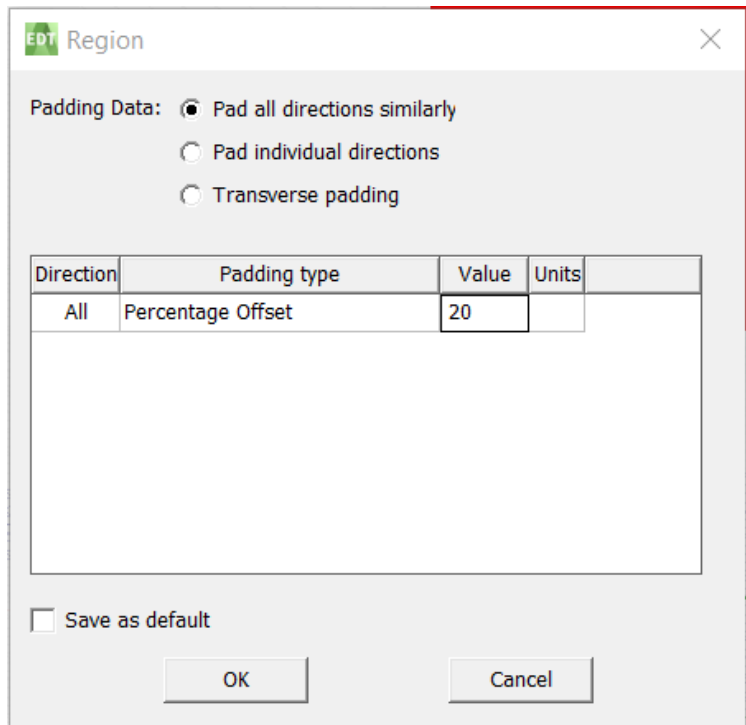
EDT Region

Padding Data: Pad all directions similarly

Pad individual directions

Transverse padding

| Direction | Padding type | Value | Units |
|---|---|---|---|
| All | Percentage Offset | 20 | |

Save as default

OK

Cancel